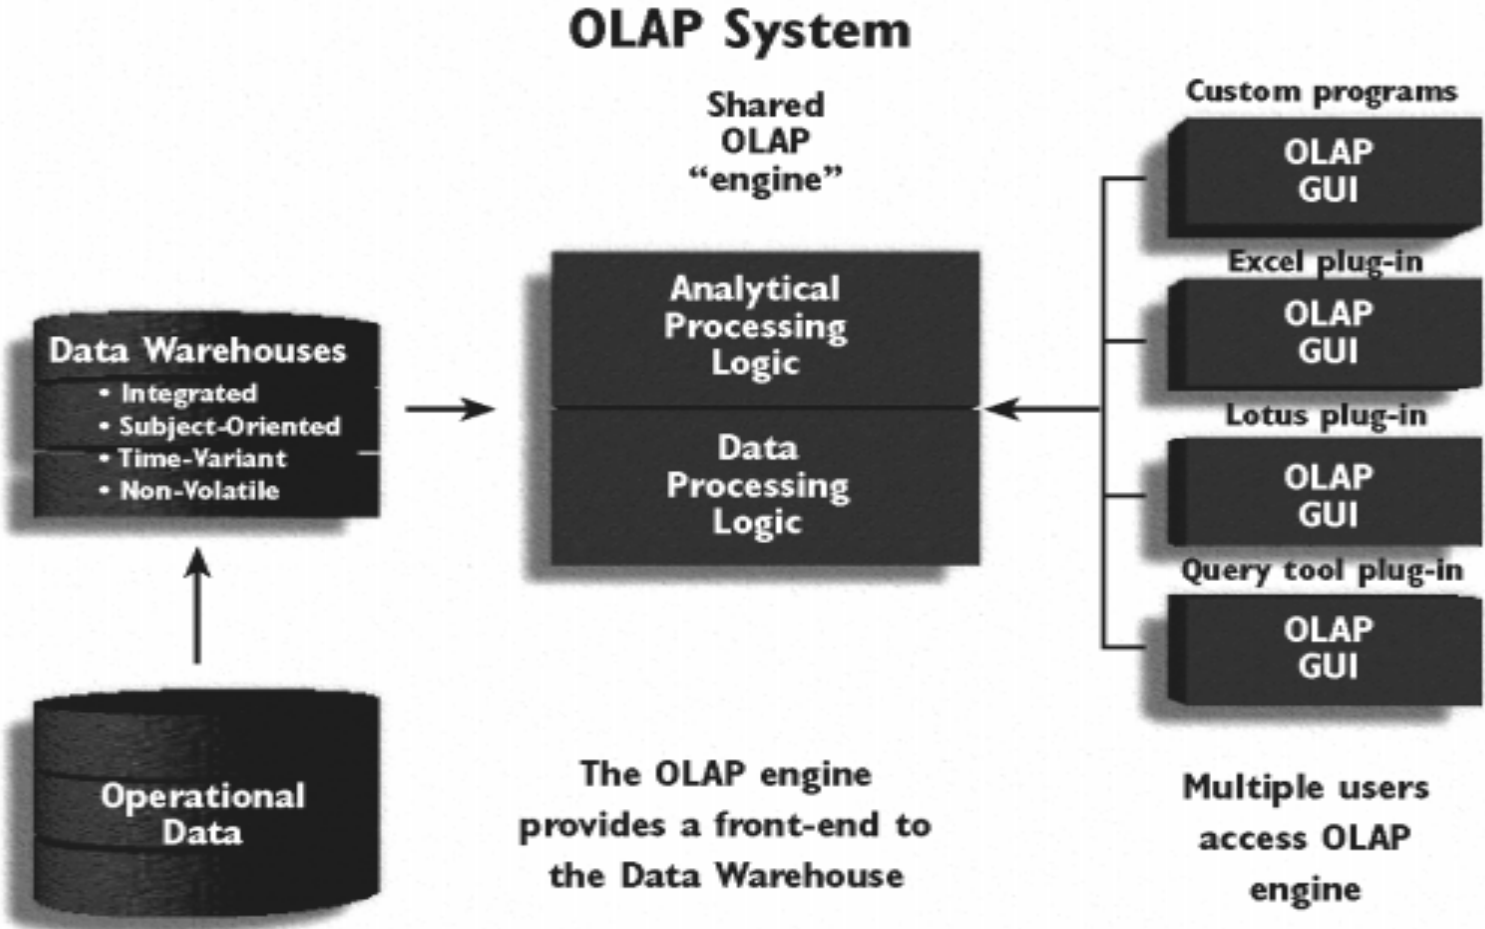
OLAP System

Shared OLAP “engine”

Custom programs

OLAP GUI

Excel plug-in

OLAP GUI

Lotus plug-in

OLAP GUI

Query tool plug-in

OLAP GUI

Data Warehouses
• Integrated
• Subject-Oriented
• Time-Variant
• Non-Volatile

Analytical Processing Logic

Data Processing Logic

Operational Data

The OLAP engine provides a front-end to the Data Warehouse

Multiple users access OLAP engine